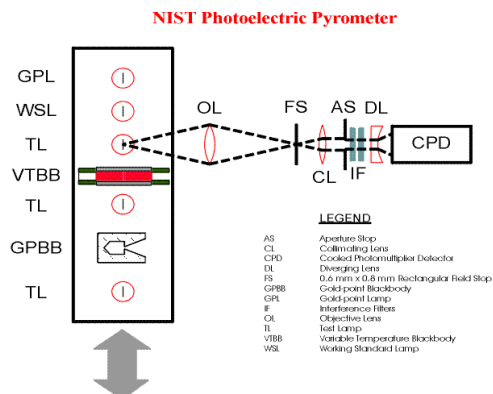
NIST Photoelectric Pyrometer

GPL
WSL
TL
VTBB
TL
GPBB
TL

OL
FS
AS
DL
CPD
CL
IF

LEGEND

| | |
|---|---|
| AS | Aperture Stop |
| CL | Collimating Lens |
| CPD | Cooled Photomultiplier Detector |
| DL | Diverging Lens |
| FS | 0.6 mm x 0.8 mm Rectangular Field Stop |
| GPBB | Gold-point Blackbody |
| GPL | Gold-point Lamp |
| IF | Interference Filters |
| OL | Objective Lens |
| TL | Test Lamp |
| VTBB | Variable Temperature Blackbody |
| WSL | Working Standard Lamp |